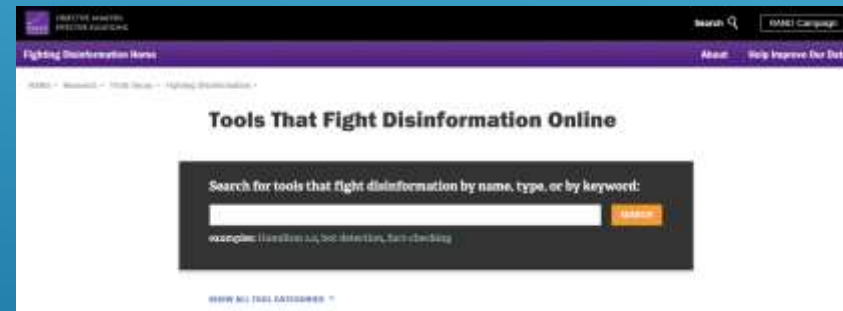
OBJECTIVE ANALYSIS. EFFECTIVE SOLUTIONS.

Search

RAND Campaign

Fighting Disinformation Home

About

Help Improve Our Dat

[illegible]

Tools That Fight Disinformation Online

Search for tools that fight disinformation by name, type, or by keyword:

SEARCH

examples: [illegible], bot detection, fact-checking

SHOW ALL TOOL CATEGORIES